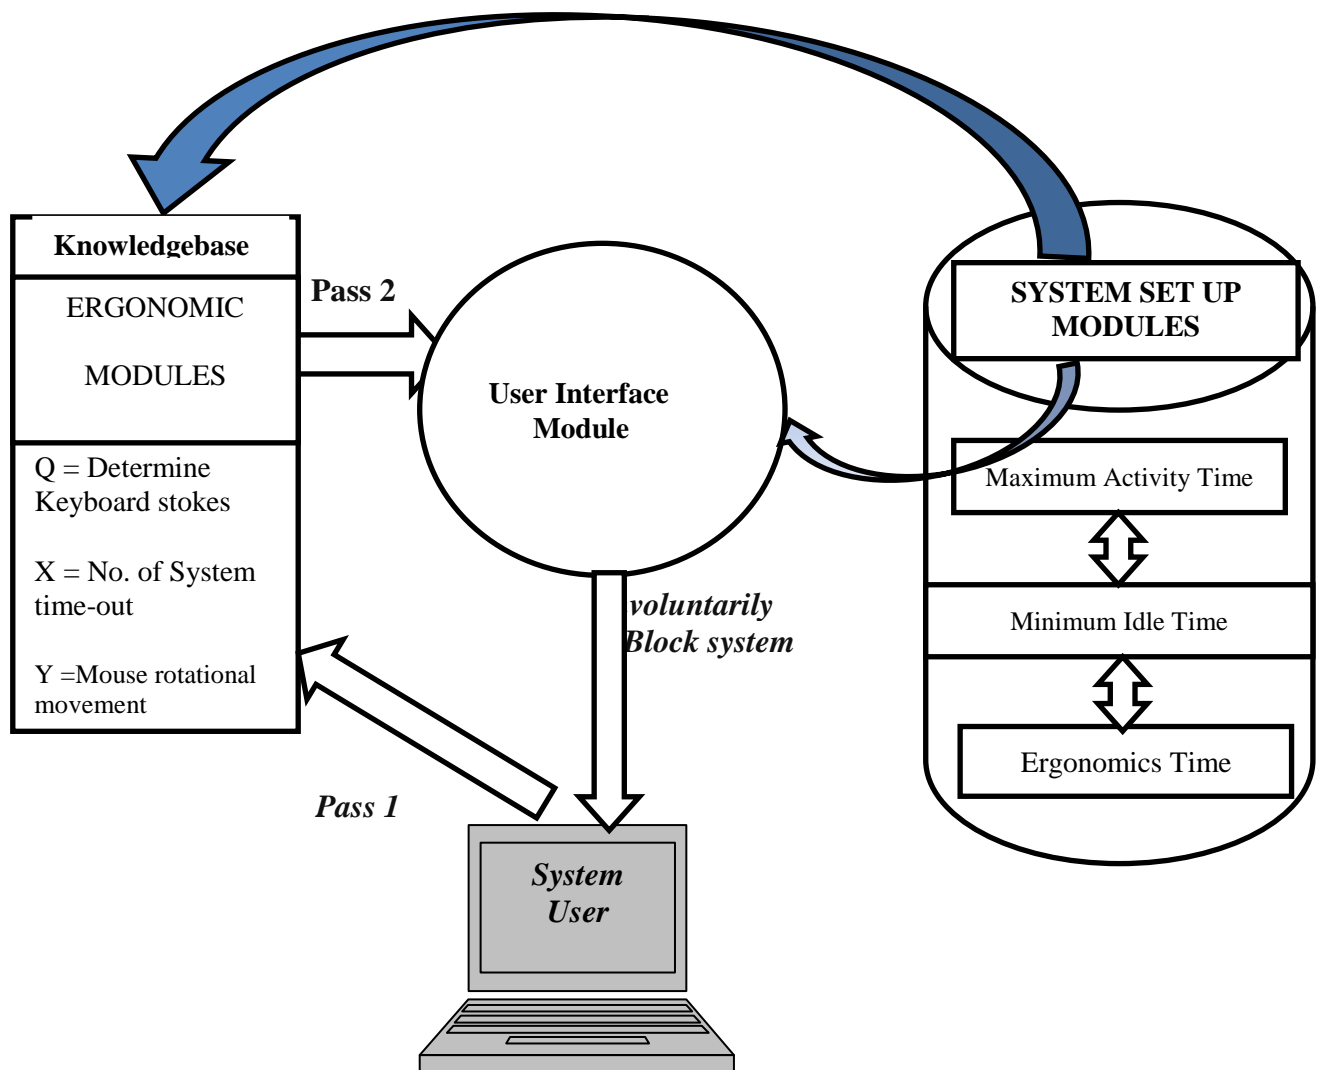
Knowledgebase

ERGONOMIC

MODULES

Q = Determine Keyboard stokes

X = No. of System time-out

Y =Mouse rotational movement

Pass 2

User Interface Module

SYSTEM SET UP MODULES

Maximum Activity Time

Minimum Idle Time

Ergonomics Time

voluntarily Block system

Pass 1

System User